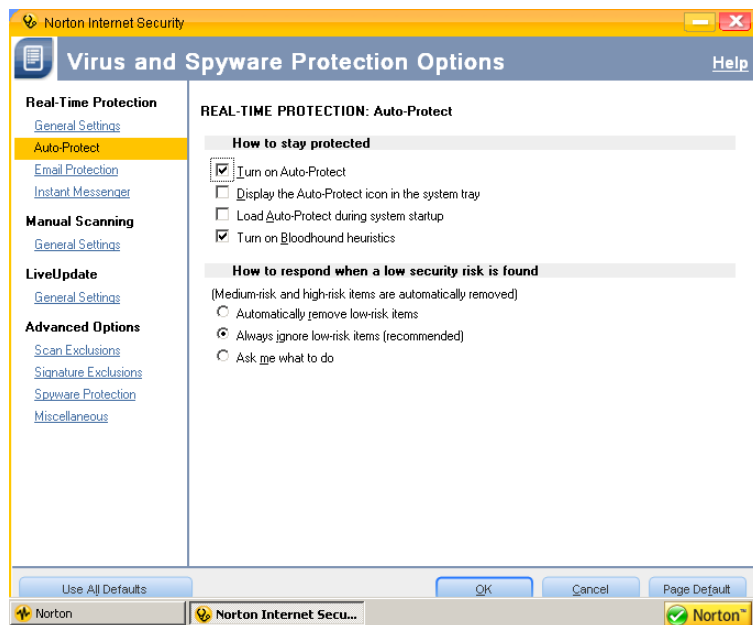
Norton Internet Security

Virus and Spyware Protection Options

Help

Real-Time Protection

General Settings

Auto-Protect

Email Protection

Instant Messenger

Manual Scanning

General Settings

LiveUpdate

General Settings

Advanced Options

Scan Exclusions

Signature Exclusions

Spyware Protection

Miscellaneous

REAL-TIME PROTECTION: Auto-Protect

How to stay protected

☑ Turn on Auto-Protect

☐ Display the Auto-Protect icon in the system tray

☐ Load Auto-Protect during system startup

☑ Turn on Bloodhound heuristics

How to respond when a low security risk is found

(Medium-risk and high-risk items are automatically removed)

○ Automatically remove low-risk items

◉ Always ignore low-risk items (recommended)

○ Ask me what to do

Use All Defaults

OK

Cancel

Page Default

Norton

Norton Internet Secu...

Norton™